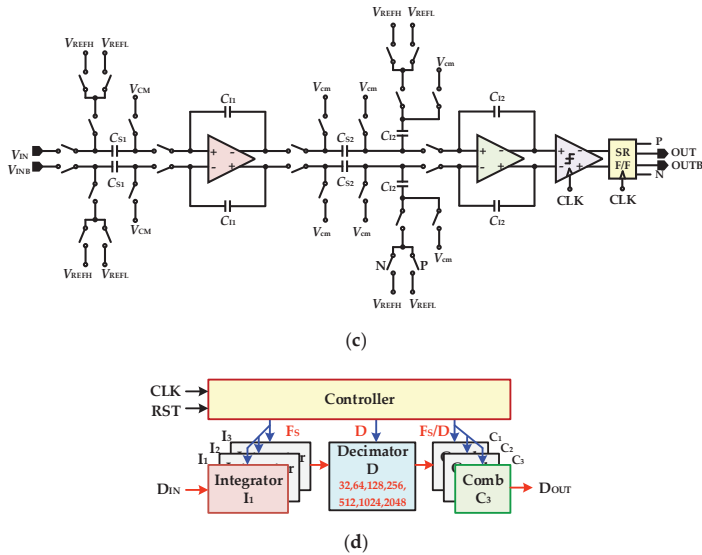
$V_{REFH}$ $V_{REFL}$ $V_{CM}$ $C_{I1}$ $V_{IN}$ $V_{INB}$ $C_{S1}$ $C_{S1}$ $C_{I1}$ $V_{CM}$ $V_{REFH}$ $V_{REFL}$

$V_{cm}$ $V_{cm}$ $C_{S2}$ $C_{S2}$ $V_{cm}$ $V_{cm}$

$V_{REFH}$ $V_{REFL}$ $V_{cm}$ $C_{I2}$ $C_{I2}$ $V_{cm}$ N P $V_{REFH}$ $V_{REFL}$

$C_{I2}$ $C_{I2}$ CLK SR F/F CLK P N OUT OUTB

(c)

CLK
RST
Controller
$F_S$
D
$F_S/D$
$I_3$ $I_2$ $I_1$
$D_{IN}$
Integrator $I_1$
Decimator D
32,64,128,256, 512,1024,2048
$C_1$ $C_2$ $C_3$
Comb $C_3$
$D_{OUT}$

(d)